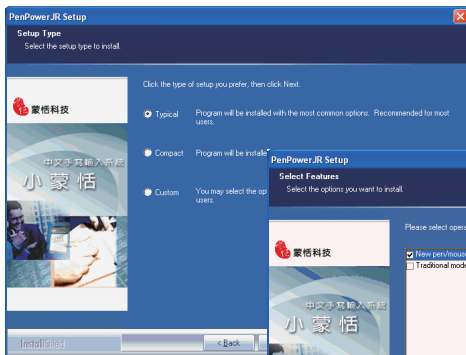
PenPower JR Setup

Setup Type

Select the setup type to install.

蒙恬科技

中文手寫輸入系統

小蒙恬

Click the type of setup you prefer, then click Next.

Typical Program will be installed with the most common options. Recommended for most users.

Compact Program will be installe

Custom You may select the op users.

InstallShield

< Back

PenPower JR Setup

Select Features

Select the options you want to install.

蒙恬科技

中文手寫輸入系統

小蒙恬

Please select oper

New pen/mouse

Traditional mode